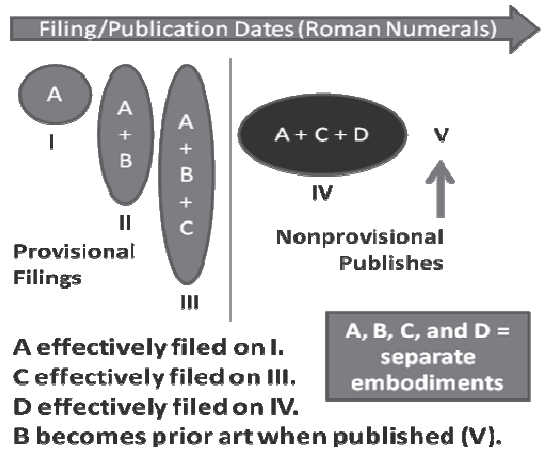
Filing/Publication Dates (Roman Numerals)

A

I

A
+
B

II

A
+
B
+
C

III

Provisional Filings

A + C + D

IV

V

Nonprovisional Publishes

A, B, C, and D = separate embodiments

A effectively filed on I.
C effectively filed on III.
D effectively filed on IV.
B becomes prior art when published (V).